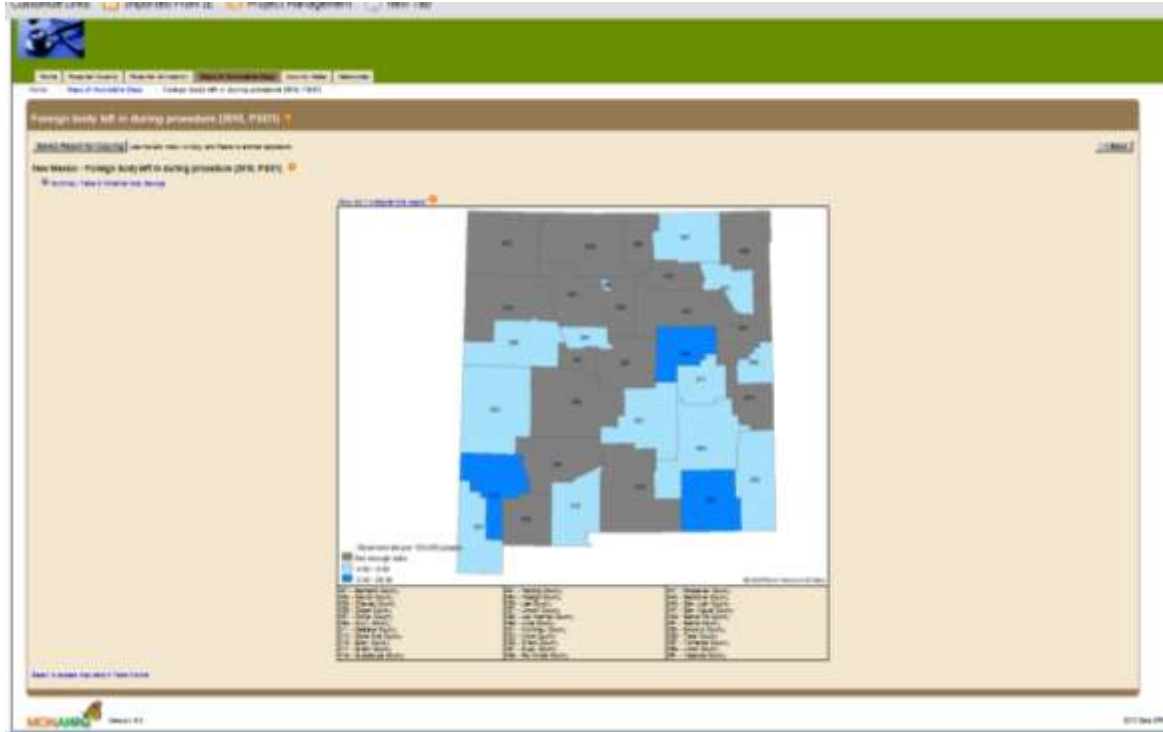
Customize Links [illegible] Imported From IE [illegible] Project Management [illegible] New Tab

Home | Hospital Search | Hospital Analytics | Maps of Discharge Data | County Detail | Statewide

Home > Maps of Discharge Data > Foreign body left in during procedure (2010, PSI05)

Foreign body left in during procedure (2010, PSI05)

Select Report for Graphing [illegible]

New Mexico - Foreign body left in during procedure (2010, PSI05)

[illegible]

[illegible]

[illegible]
Not enough data
0.00 - 0.00
0.00 - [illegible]

MONAHRQ

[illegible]